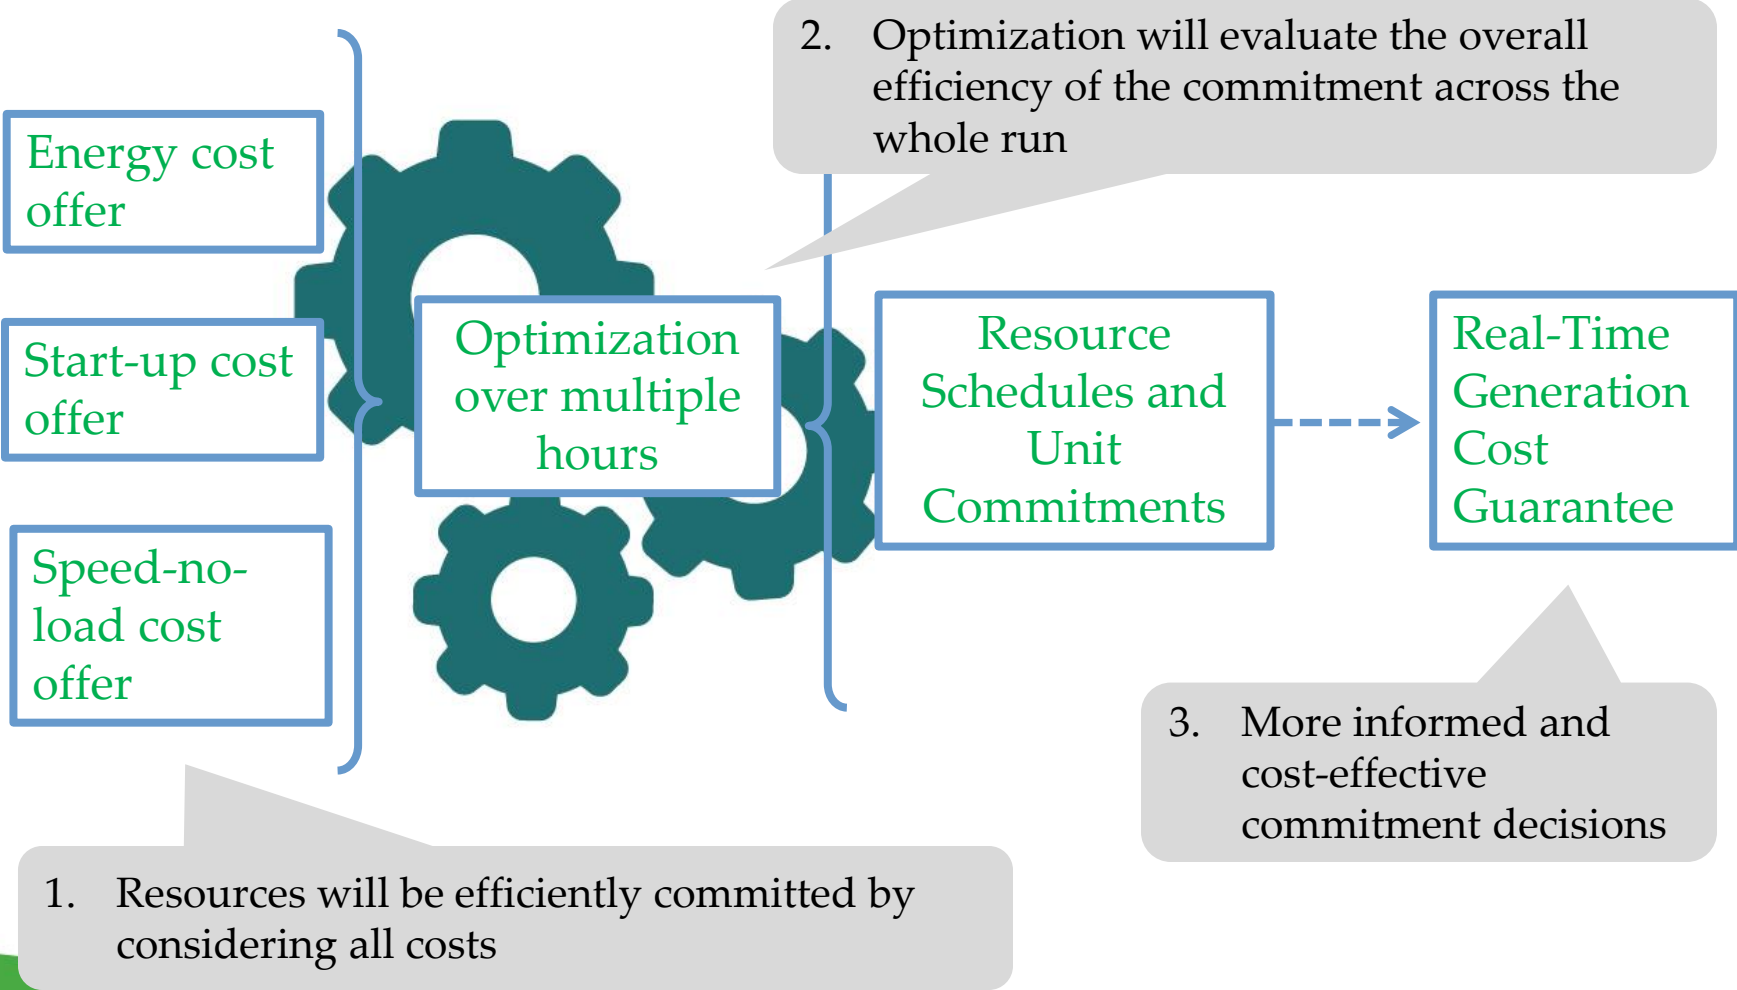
Energy cost offer

Start-up cost offer

Speed-no-load cost offer

Optimization over multiple hours

2. Optimization will evaluate the overall efficiency of the commitment across the whole run

Resource Schedules and Unit Commitments

Real-Time Generation Cost Guarantee

3. More informed and cost-effective commitment decisions

1. Resources will be efficiently committed by considering all costs